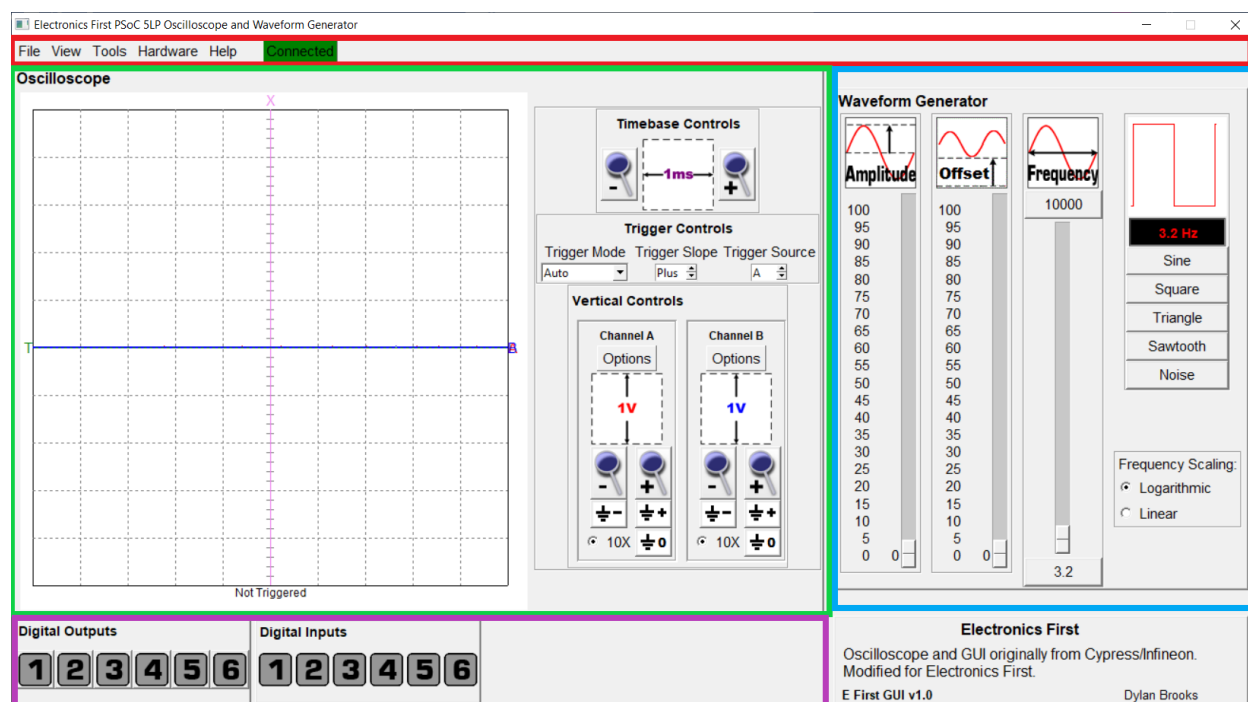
Electronics First PSoC 5LP Oscilloscope and Waveform Generator

File View Tools Hardware Help Connected

Oscilloscope

X

T

B

Not Triggered

Timebase Controls

- 1ms +

Trigger Controls

Trigger Mode Trigger Slope Trigger Source

Auto Plus A

Vertical Controls

Channel A

Options

1V

- +

10X 0

Channel B

Options

1V

- +

10X 0

Waveform Generator

Amplitude

100 95 90 85 80 75 70 65 60 55 50 45 40 35 30 25 20 15 10 5 0

0

Offset

100 95 90 85 80 75 70 65 60 55 50 45 40 35 30 25 20 15 10 5 0

0

Frequency

10000

3.2

3.2 Hz

Sine

Square

Triangle

Sawtooth

Noise

Frequency Scaling:

Logarithmic

Linear

Digital Outputs

1 2 3 4 5 6

Digital Inputs

1 2 3 4 5 6

Electronics First

Oscilloscope and GUI originally from Cypress/Infineon. Modified for Electronics First.

E First GUI v1.0

Dylan Brooks